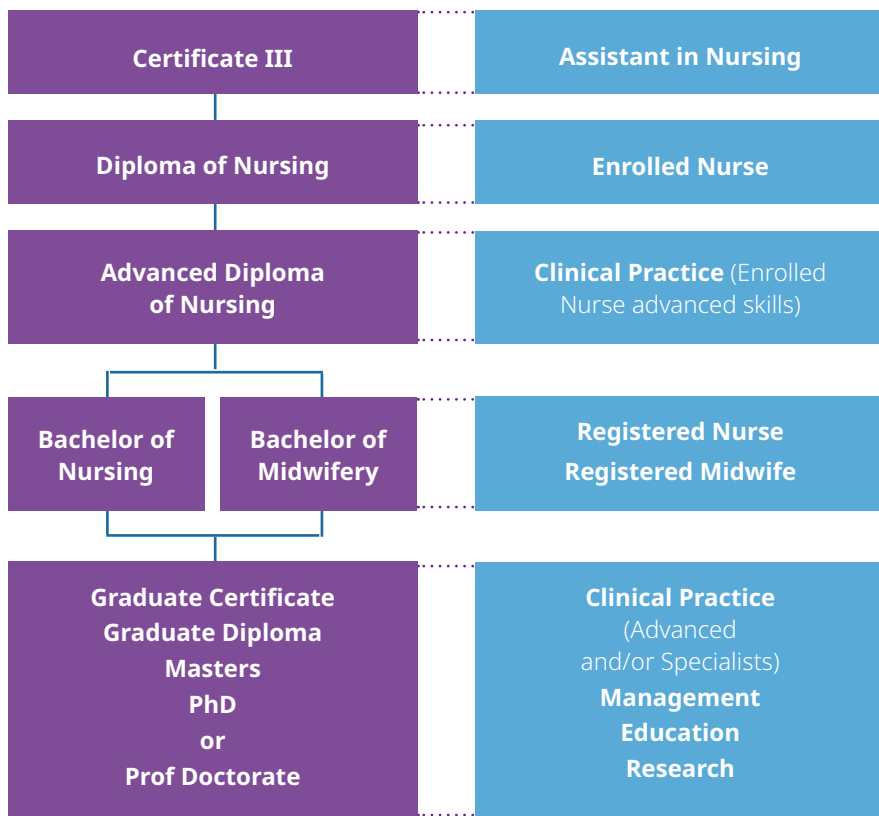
Certificate III

Assistant in Nursing

Diploma of Nursing

Enrolled Nurse

Advanced Diploma of Nursing

Clinical Practice (Enrolled Nurse advanced skills)

Bachelor of Nursing

Bachelor of Midwifery

Registered Nurse
Registered Midwife

Graduate Certificate
Graduate Diploma
Masters
PhD
or
Prof Doctorate

Clinical Practice
(Advanced and/or Specialists)
Management
Education
Research